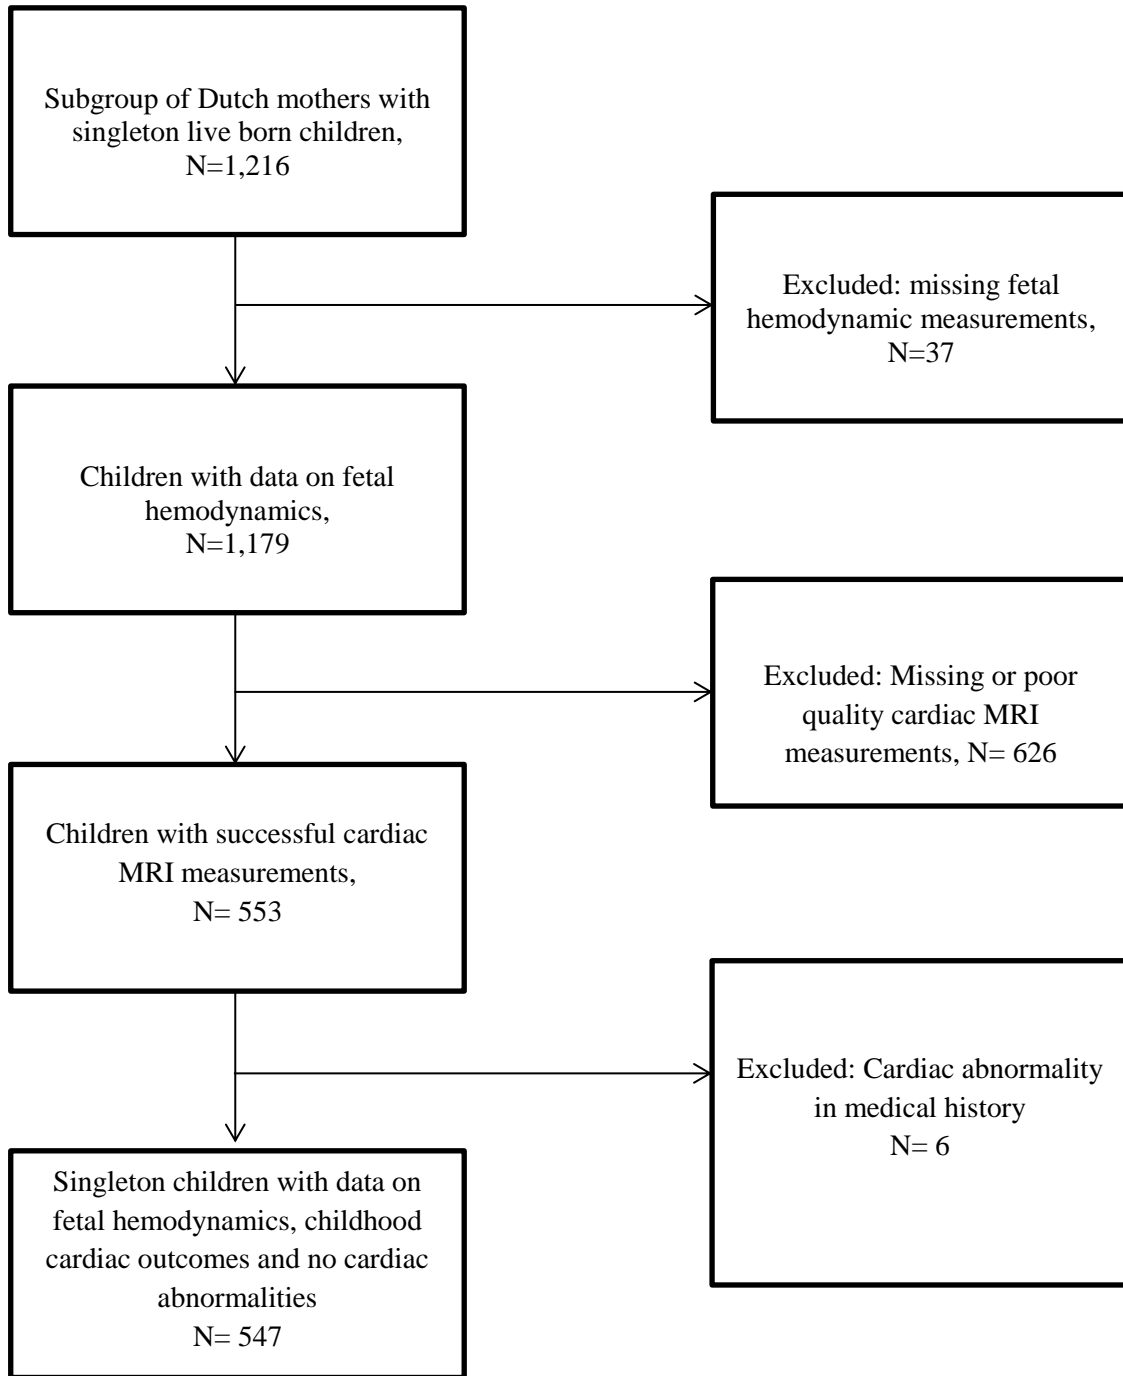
Subgroup of Dutch mothers with singleton live born children, N=1,216

Excluded: missing fetal hemodynamic measurements, N=37

Children with data on fetal hemodynamics, N=1,179

Excluded: Missing or poor quality cardiac MRI measurements, N= 626

Children with successful cardiac MRI measurements, N= 553

Excluded: Cardiac abnormality in medical history N= 6

Singleton children with data on fetal hemodynamics, childhood cardiac outcomes and no cardiac abnormalities N= 547